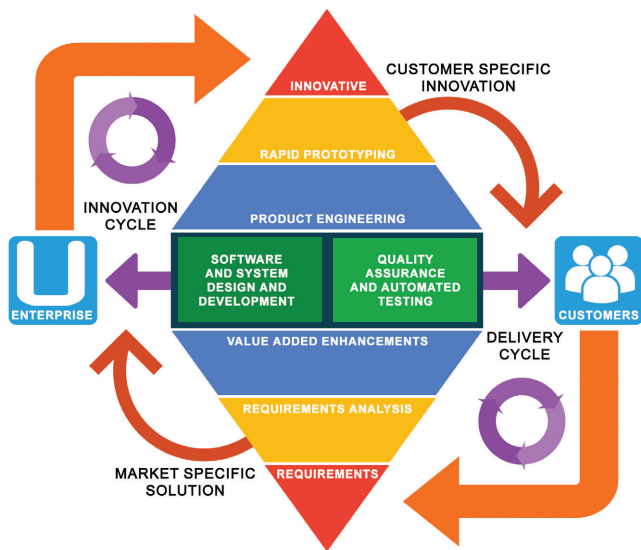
INNOVATIVE

CUSTOMER SPECIFIC INNOVATION

RAPID PROTOTYPING

INNOVATION CYCLE

PRODUCT ENGINEERING

ENTERPRISE

SOFTWARE AND SYSTEM DESIGN AND DEVELOPMENT

QUALITY ASSURANCE AND AUTOMATED TESTING

CUSTOMERS

VALUE ADDED ENHANCEMENTS

DELIVERY CYCLE

REQUIREMENTS ANALYSIS

MARKET SPECIFIC SOLUTION

REQUIREMENTS